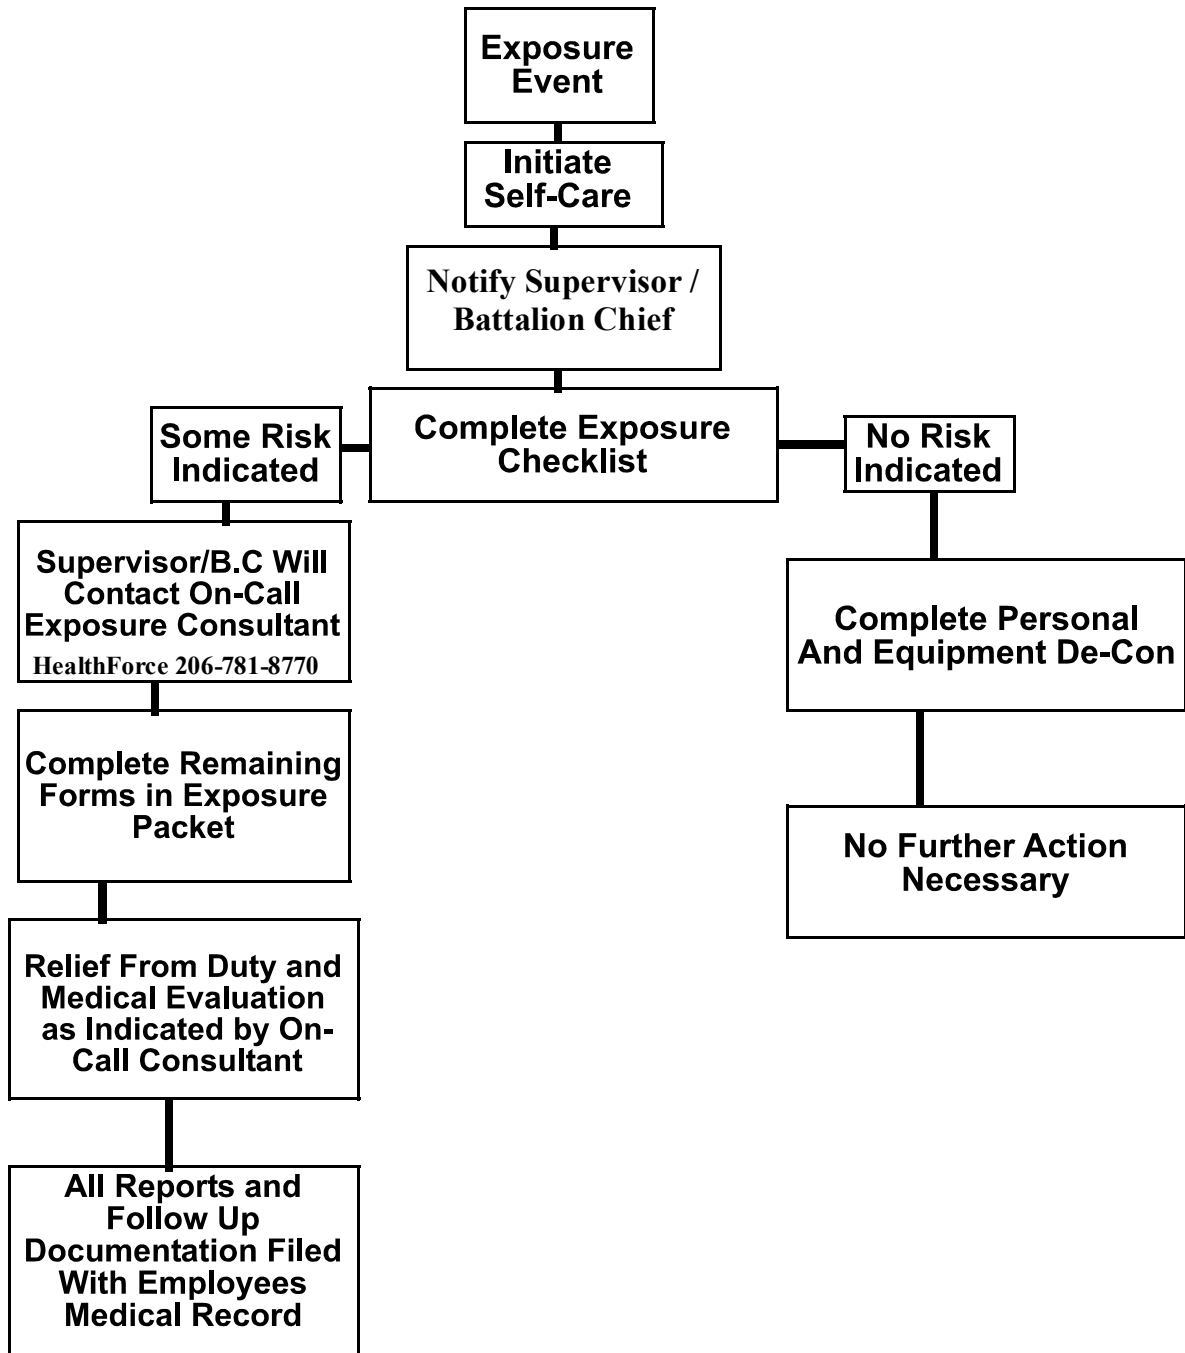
Exposure Event

Initiate Self-Care

Notify Supervisor / Battalion Chief

Some Risk Indicated

Complete Exposure Checklist

No Risk Indicated

Supervisor/B.C Will Contact On-Call Exposure Consultant
HealthForce 206-781-8770

Complete Personal And Equipment De-Con

Complete Remaining Forms in Exposure Packet

No Further Action Necessary

Relief From Duty and Medical Evaluation as Indicated by On-Call Consultant

All Reports and Follow Up Documentation Filed With Employees Medical Record